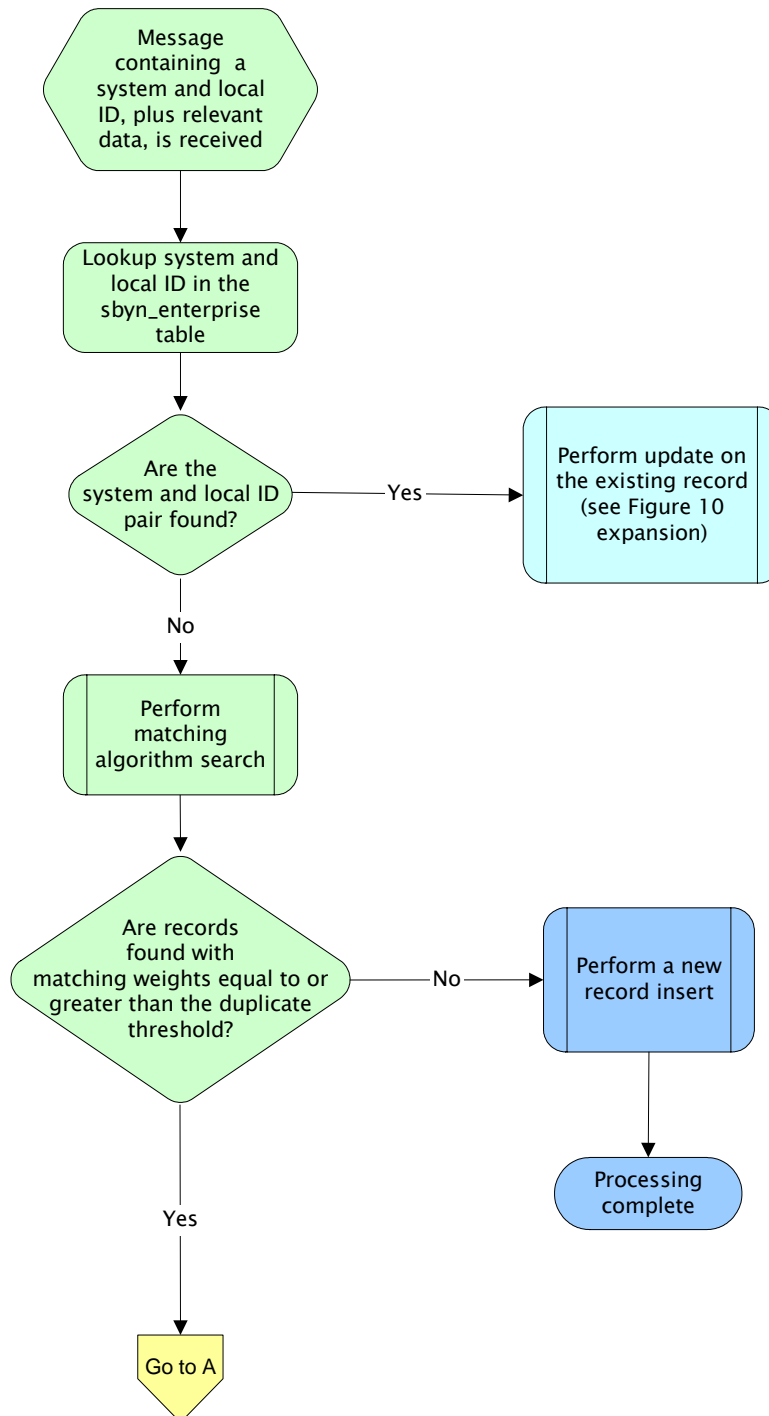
Message containing a system and local ID, plus relevant data, is received

Lookup system and local ID in the sbyn_enterprise table

Are the system and local ID pair found?

Yes

Perform update on the existing record (see Figure 10 expansion)

No

Perform matching algorithm search

Are records found with matching weights equal to or greater than the duplicate threshold?

No

Perform a new record insert

Processing complete

Yes

Go to A